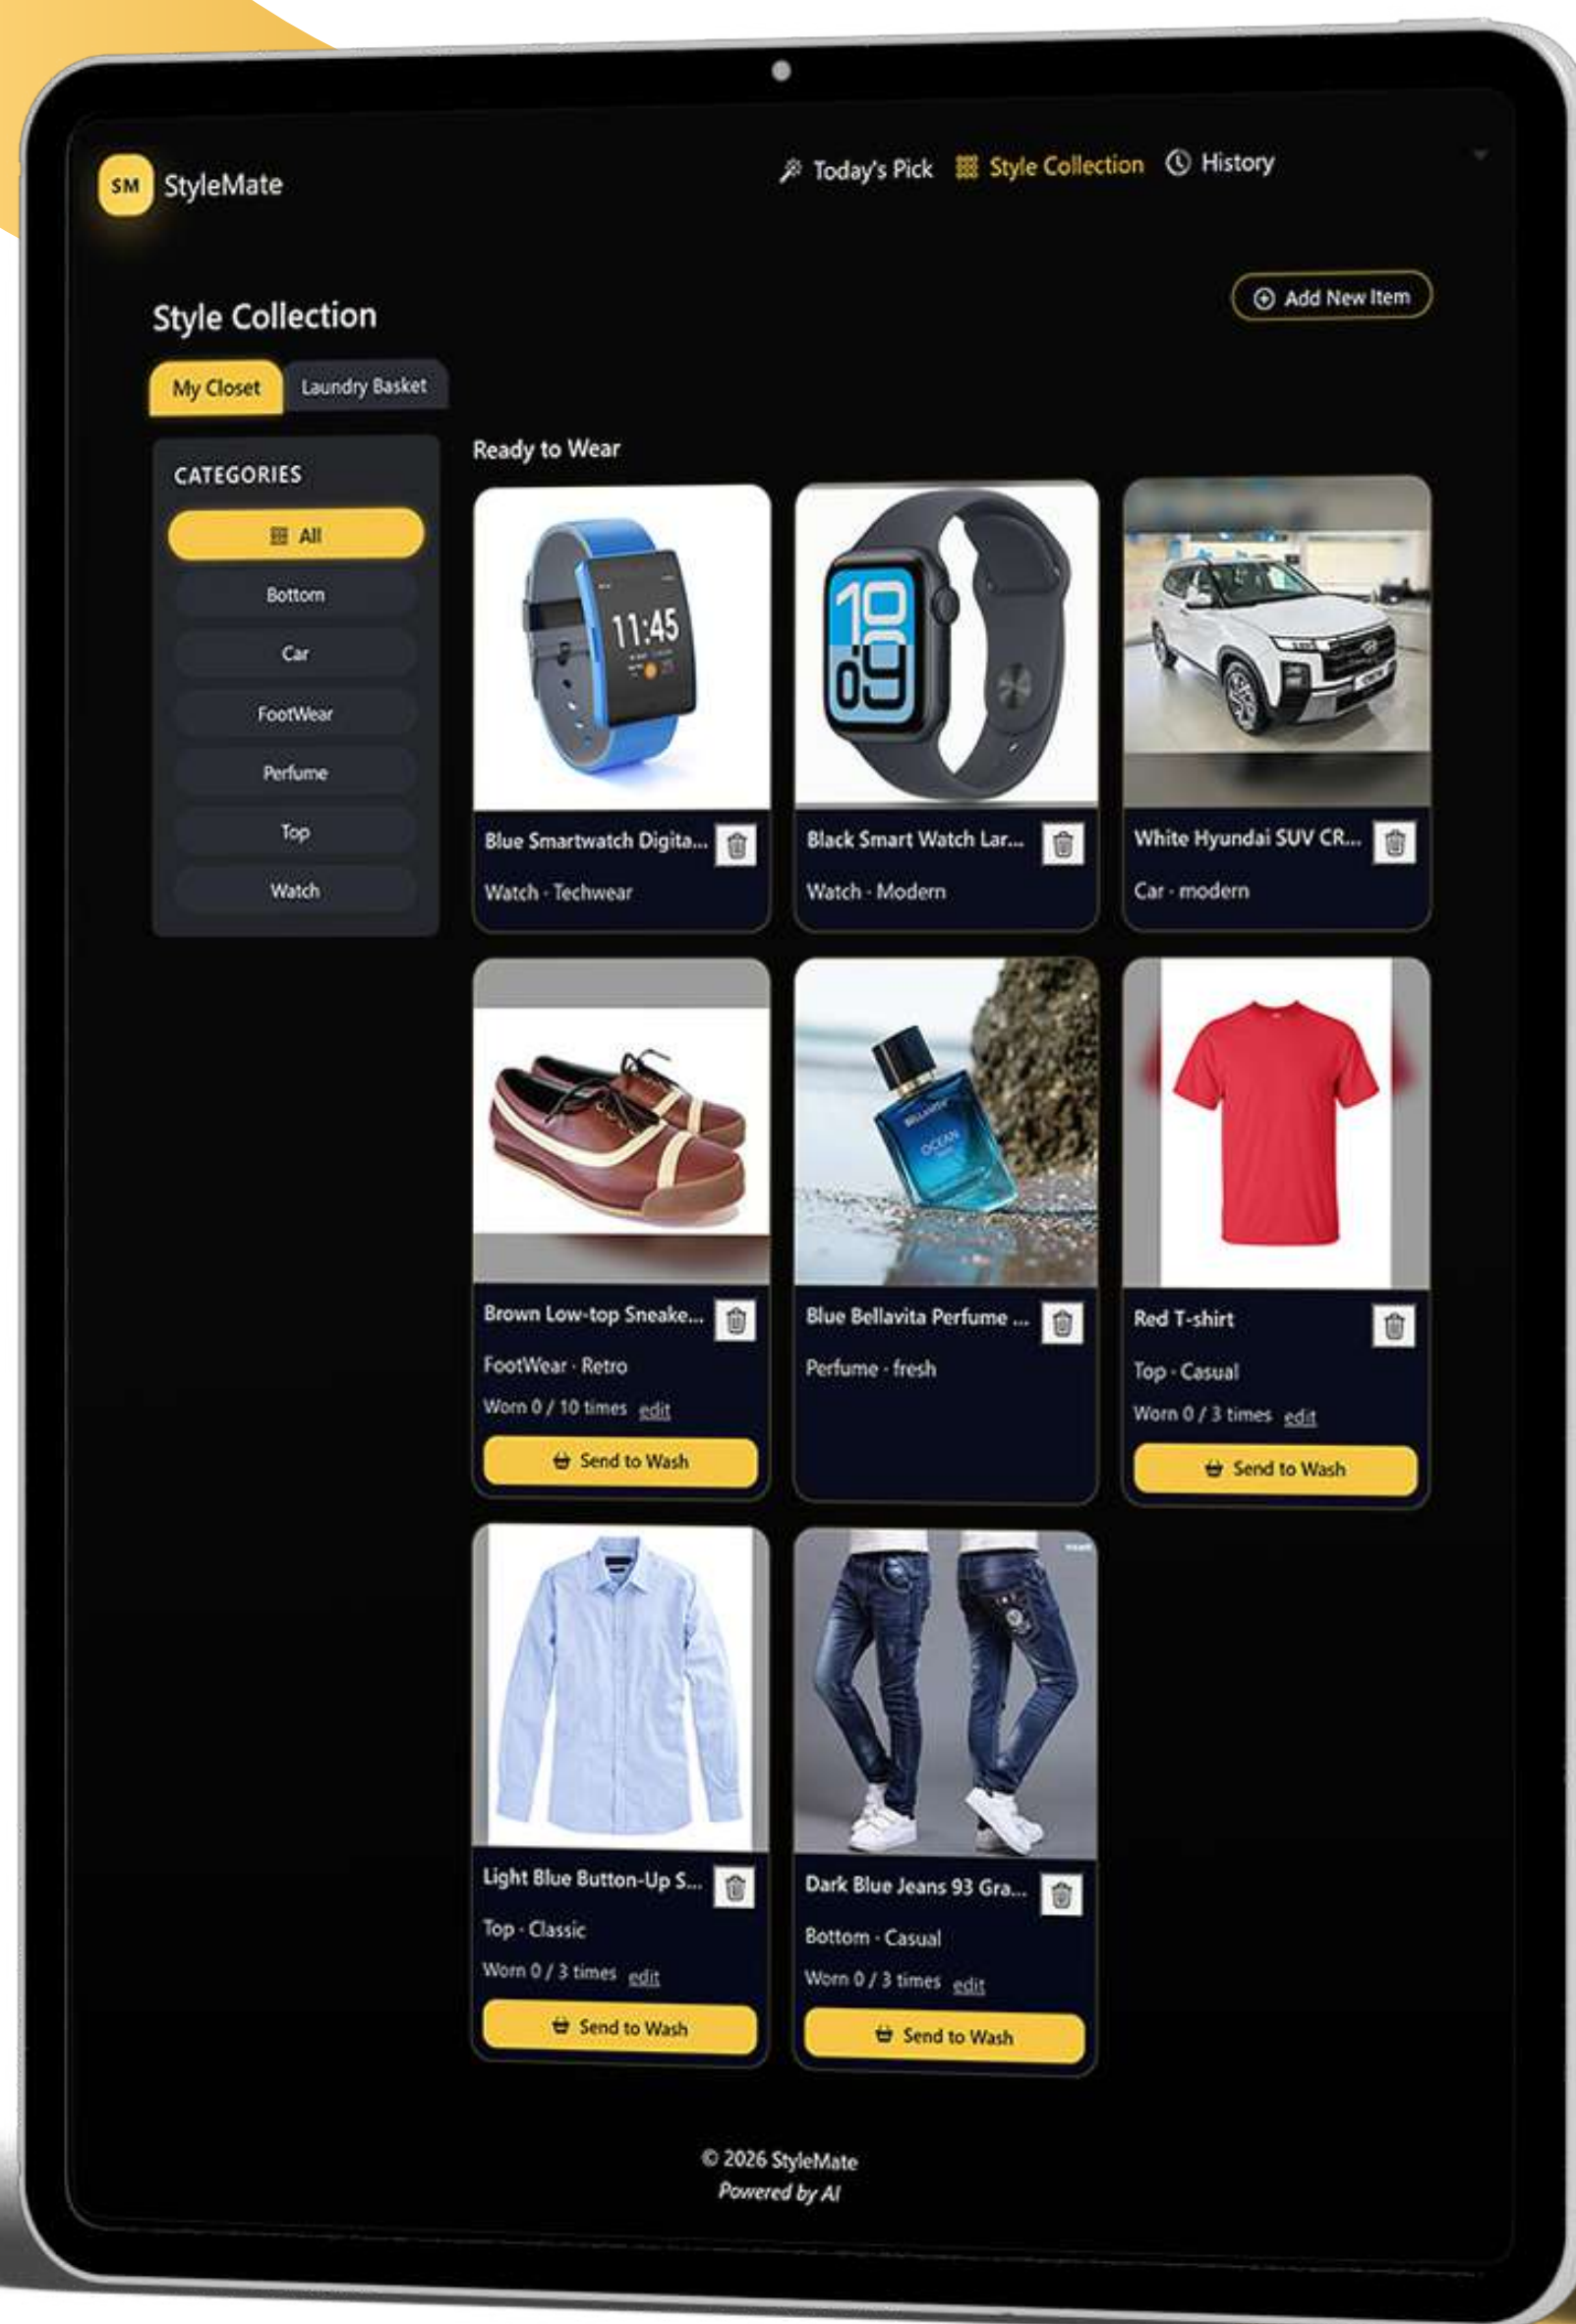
SM StyleMate

Today's Pick Style Collection History

Style Collection

Add New Item

My Closet Laundry Basket

CATEGORIES

All

Bottom

Car

FootWear

Perfume

Top

Watch

Ready to Wear

11:45

Blue Smartwatch Digita...

Watch · Techwear

10 09

Black Smart Watch Lar...

Watch · Modern

White Hyundai SUV CR...

Car · modern

Brown Low-top Sneake...

FootWear · Retro

Worn 0 / 10 times edit

Send to Wash

Blue Bellavita Perfume ...

Perfume · fresh

Red T-shirt

Top · Casual

Worn 0 / 3 times edit

Send to Wash

Light Blue Button-Up S...

Top · Classic

Worn 0 / 3 times edit

Send to Wash

Dark Blue Jeans 93 Gra...

Bottom · Casual

Worn 0 / 3 times edit

Send to Wash

© 2026 StyleMate
Powered by AI